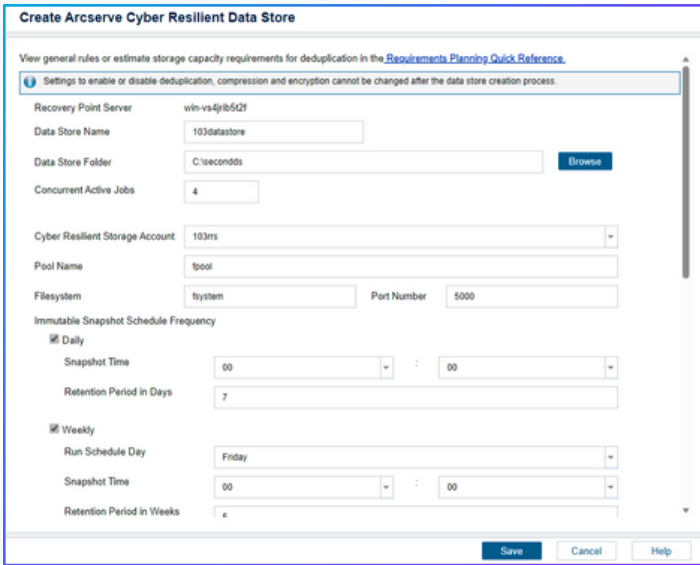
Create Arcserve Cyber Resilient Data Store

View general rules or estimate storage capacity requirements for deduplication in the Requirements Planning Quick Reference.

Settings to enable or disable deduplication, compression and encryption cannot be changed after the data store creation process.

Recovery Point Server win-vs4jrib5t2f

Data Store Name 103datastore

Data Store Folder C:\secondds Browse

Concurrent Active Jobs 4

Cyber Resilient Storage Account 103rrs

Pool Name fpool

Filesystem fsystem Port Number 5000

Immutable Snapshot Schedule Frequency

Daily

Snapshot Time 00 : 00

Retention Period in Days 7

Weekly

Run Schedule Day Friday

Snapshot Time 00 : 00

Retention Period in Weeks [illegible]

Save Cancel Help